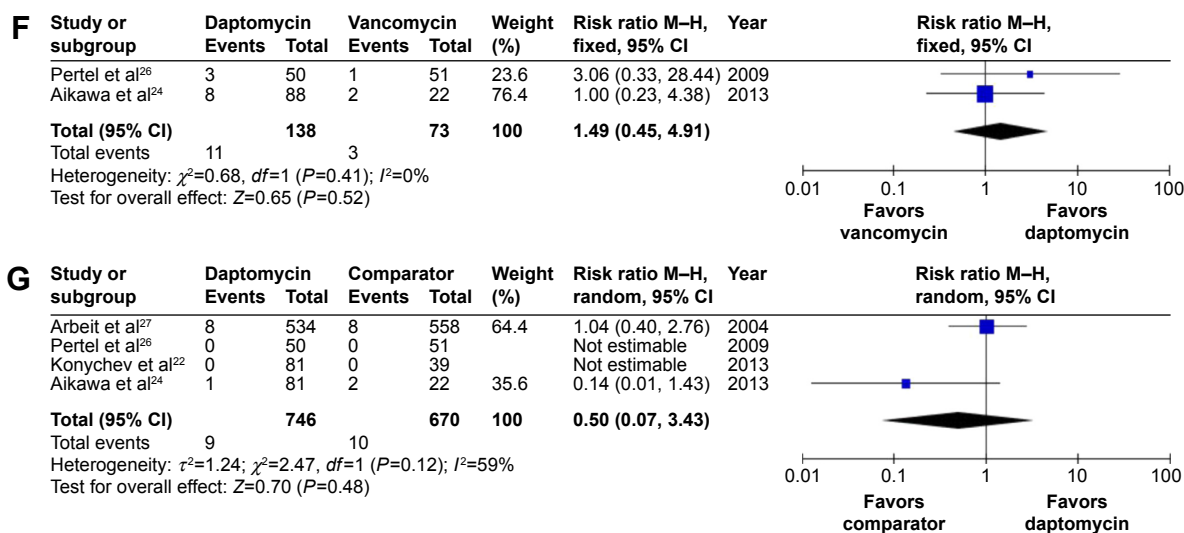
F

| Study or subgroup | Daptomycin Events | Daptomycin Total | Vancomycin Events | Vancomycin Total | Weight (%) | Risk ratio M–H, fixed, 95% CI | Year |
|---|---|---|---|---|---|---|---|
| Pertel et al$^{26}$ | 3 | 50 | 1 | 51 | 23.6 | 3.06 (0.33, 28.44) | 2009 |
| Aikawa et al$^{24}$ | 8 | 88 | 2 | 22 | 76.4 | 1.00 (0.23, 4.38) | 2013 |
| **Total (95% CI)** | | **138** | | **73** | **100** | **1.49 (0.45, 4.91)** | |
| Total events | 11 | | 3 | | | | |

Heterogeneity: $\chi^2$=0.68, *df*=1 (*P*=0.41); $I^2$=0%
Test for overall effect: *Z*=0.65 (*P*=0.52)

Risk ratio M–H, fixed, 95% CI

0.01 0.1 1 10 100

Favors vancomycin
Favors daptomycin

G

| Study or subgroup | Daptomycin Events | Daptomycin Total | Comparator Events | Comparator Total | Weight (%) | Risk ratio M–H, random, 95% CI | Year |
|---|---|---|---|---|---|---|---|
| Arbeit et al$^{27}$ | 8 | 534 | 8 | 558 | 64.4 | 1.04 (0.40, 2.76) | 2004 |
| Pertel et al$^{26}$ | 0 | 50 | 0 | 51 | | Not estimable | 2009 |
| Konychev et al$^{22}$ | 0 | 81 | 0 | 39 | | Not estimable | 2013 |
| Aikawa et al$^{24}$ | 1 | 81 | 2 | 22 | 35.6 | 0.14 (0.01, 1.43) | 2013 |
| **Total (95% CI)** | | **746** | | **670** | **100** | **0.50 (0.07, 3.43)** | |
| Total events | 9 | | 10 | | | | |

Heterogeneity: $\tau^2$=1.24; $\chi^2$=2.47, *df*=1 (*P*=0.12); $I^2$=59%
Test for overall effect: *Z*=0.70 (*P*=0.48)

Risk ratio M–H, random, 95% CI

0.01 0.1 1 10 100

Favors comparator
Favors daptomycin